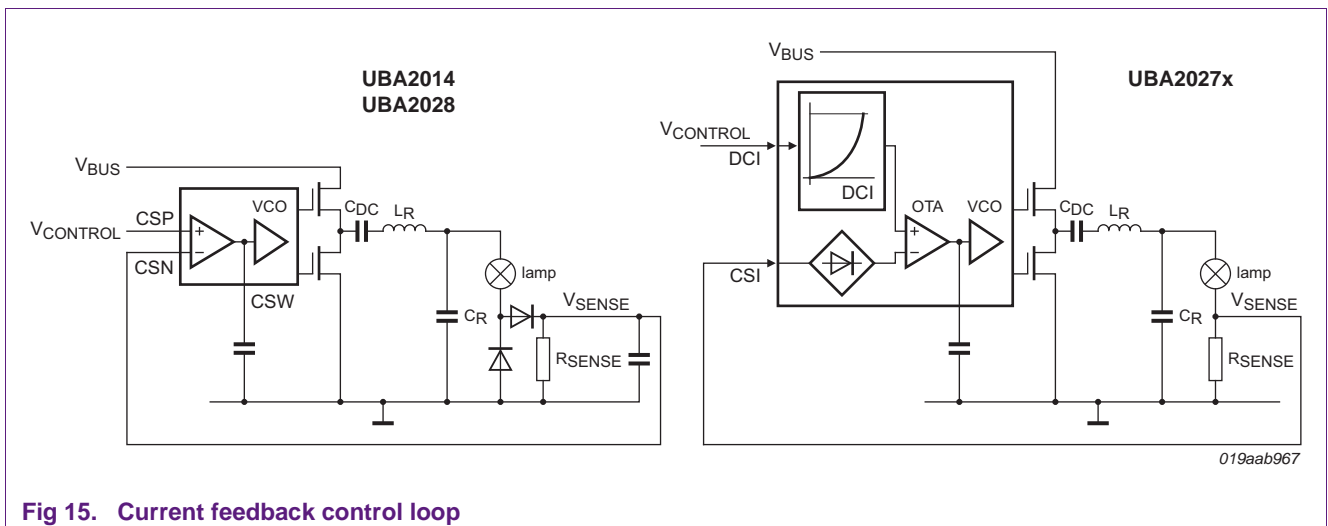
UBA2014
UBA2028

$V_{BUS}$
$V_{CONTROL}$
CSP
CSN
+
−
VCO
CSW
$C_{DC}$
$L_R$
lamp
$C_R$
$V_{SENSE}$
$R_{SENSE}$

$V_{BUS}$
UBA2027x
$V_{CONTROL}$
DCI
DCI
OTA
VCO
+
−
CSI
$C_{DC}$
$L_R$
lamp
$V_{SENSE}$
$C_R$
$R_{SENSE}$

019aab967

Fig 15. Current feedback control loop